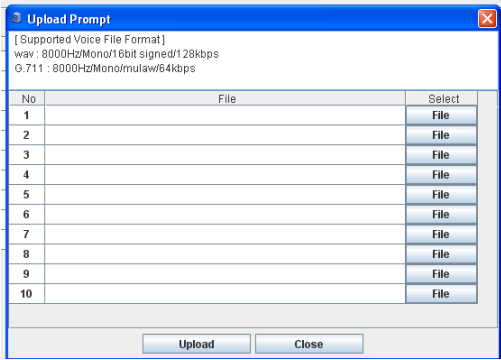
Upload Prompt

[ Supported Voice File Format ]
wav : 8000Hz/Mono/16bit signed/128kbps
G.711 : 8000Hz/Mono/mulaw/64kbps

| No | File | Select |
|---|---|---|
| 1 | | File |
| 2 | | File |
| 3 | | File |
| 4 | | File |
| 5 | | File |
| 6 | | File |
| 7 | | File |
| 8 | | File |
| 9 | | File |
| 10 | | File |

Upload Close